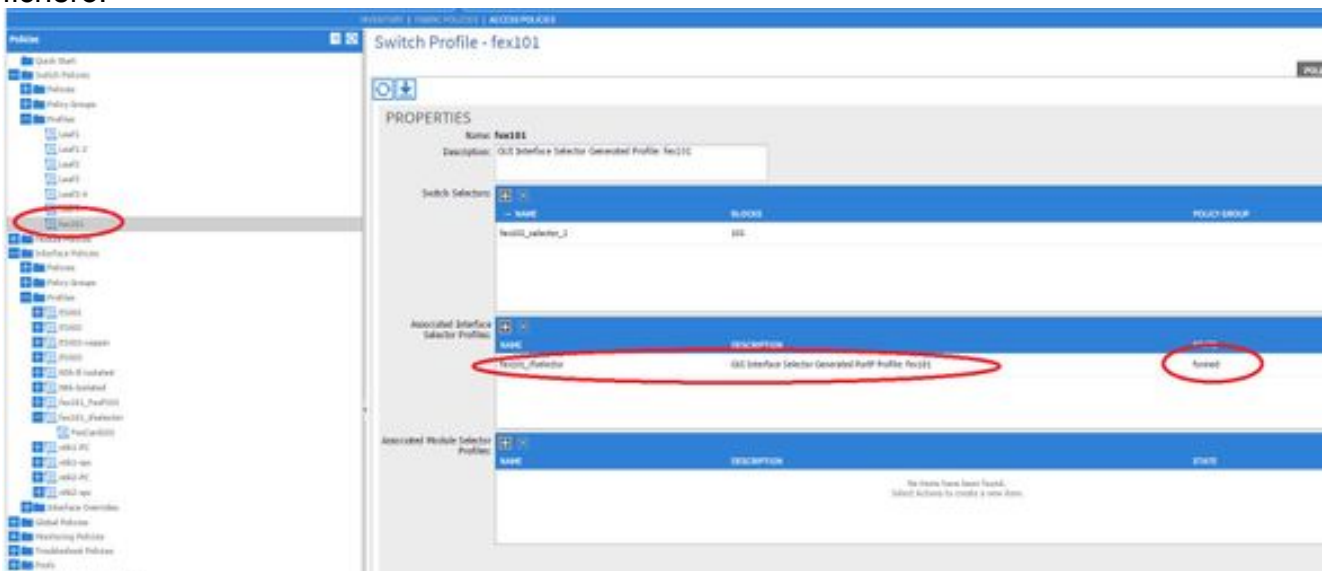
INVENTORY | FABRIC POLICIES | ACCESS POLICIES

Policies

Quick Start
Switch Policies
Policies
Policy Groups
Profiles
Leaf1
Leaf1-2
Leaf2
Leaf3
Leaf3-4
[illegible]
fex101
Module Policies
Interface Policies
Policies
Policy Groups
Profiles
P1001
P1002
P1003-vepan
P1003
N5K-B isolated
N9K-Isolated
fex101_PortP101
fex101_ifselector
FexCard101
n9k1-PC
n9k1-vpc
n9k2-PC
n9k2-vpc
Interface Overrides
Global Policies
Monitoring Policies
Troubleshoot Policies
Pools

Switch Profile - fex101

POL

PROPERTIES

Name: fex101

Description: GUI Interface Selector Generated Profile: fex101

Switch Selectors:

| NAME | BLOCKS | POLICY GROUP |
|---|---|---|
| fex101_selector_1 | 101 | |

Associated Interface Selector Profiles:

| NAME | DESCRIPTION | STATE |
|---|---|---|
| fex101_ifselector | GUI Interface Selector Generated PortP Profile: fex101 | formed |

Associated Module Selector Profiles:

| NAME | DESCRIPTION | STATE |
|---|---|---|
| | No items have been found. Select Actions to create a new item. | |